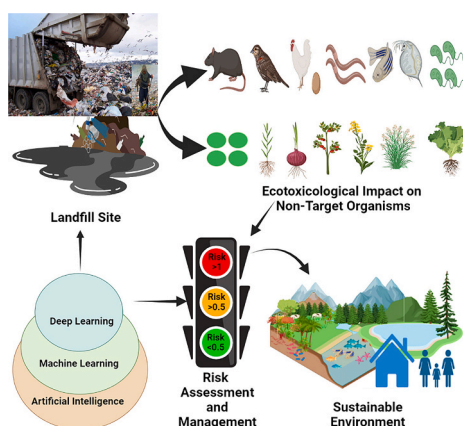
Ecotoxicological Impact on Non-Target Organisms

Landfill Site

Risk >1

Risk >0.5

Risk <0.5

Deep Learning

Machine Learning

Artificial Intelligence

Risk Assessment and Management

Sustainable Environment